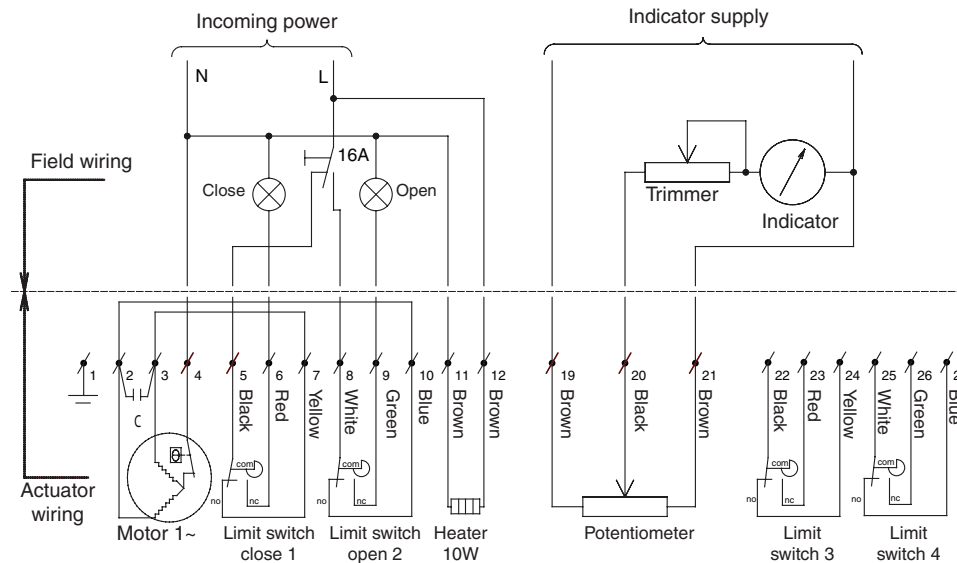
Incoming power

Indicator supply

N

L

16A

Field wiring

Close

Open

Trimmer

Indicator

1

2

3

4

5

6

7

8

9

10

11

12

19

20

21

22

23

24

25

26

2

C

Black

Red

Yellow

White

Green

Blue

Brown

Brown

Brown

Black

Brown

Black

Red

Yellow

White

Green

Blue

com

no

nc

com

no

nc

com

no

nc

com

no

nc

Actuator wiring

Motor 1~

Limit switch close 1

Limit switch open 2

Heater 10W

Potentiometer

Limit switch 3

Limit switch 4